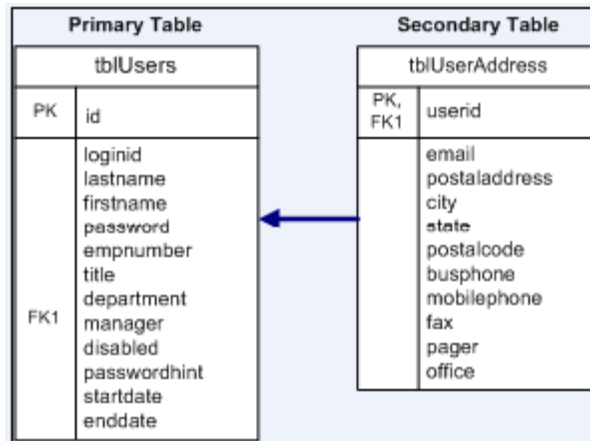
Primary Table

tblUsers

| PK | id |
|---|---|
| FK1 | loginid lastname firstname password empnumber title department manager disabled passwordhint startdate enddate |

Secondary Table

tblUserAddress

| PK, FK1 | userid |
|---|---|
| | email postaladdress city state postalcode busphone mobilephone fax pager office |